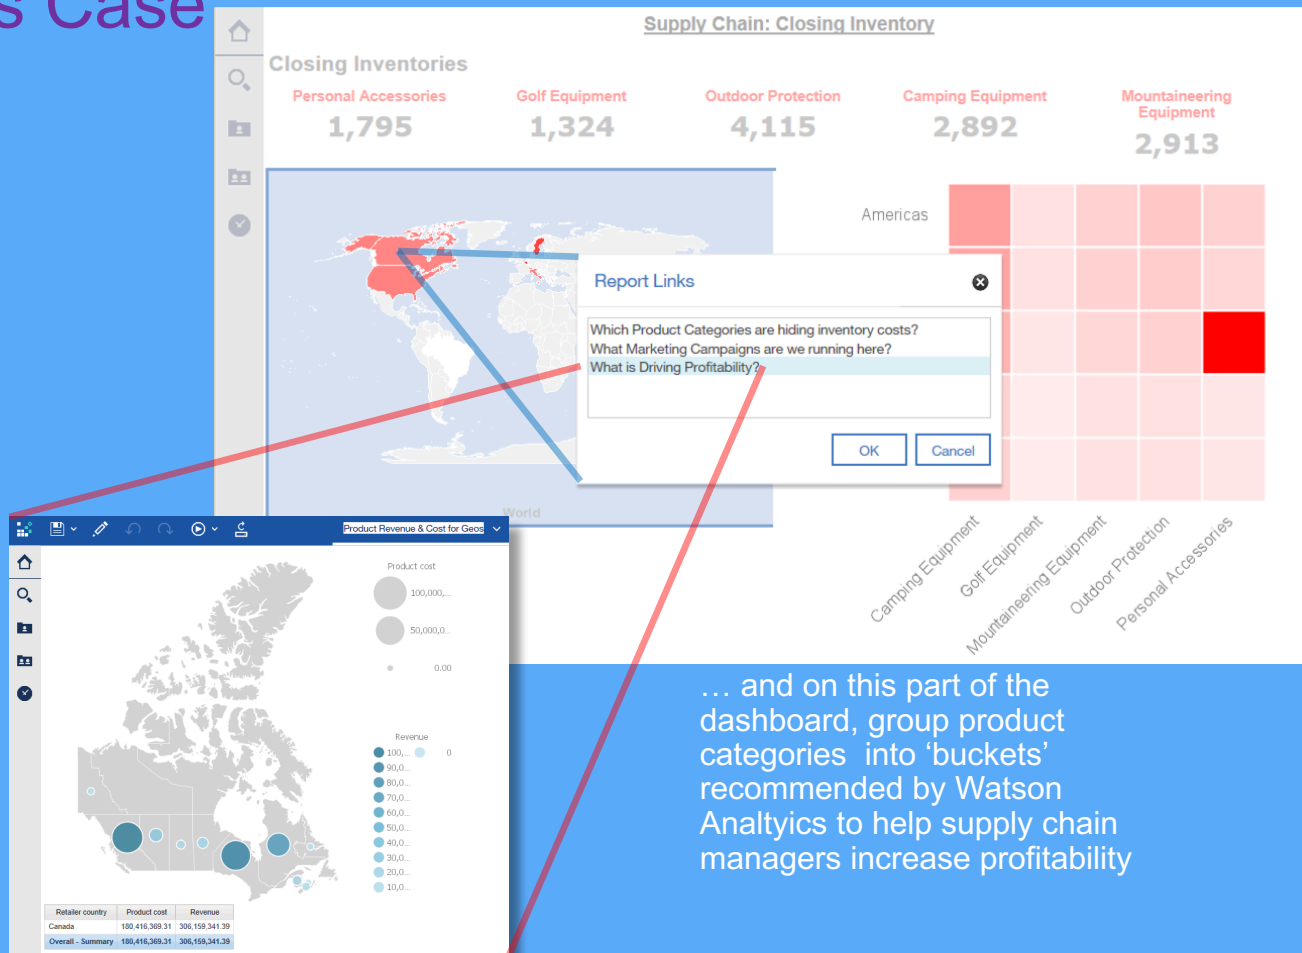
s Case

Supply Chain: Closing Inventory

Closing Inventories

Personal Accessories
1,795

Golf Equipment
1,324

Outdoor Protection
4,115

Camping Equipment
2,892

Mountaineering Equipment
2,913

Americas

Report Links

Which Product Categories are hiding inventory costs?
What Marketing Campaigns are we running here?
What is Driving Profitability?

OK
Cancel

World

Camping Equipment
Golf Equipment
Mountaineering Equipment
Outdoor Protection
Personal Accessories

Product Revenue & Cost for Geos

Product cost
100,000,...
50,000,0...
0.00

Revenue
100,...
0
90,0...
80,0...
70,0...
60,0...
50,0...
40,0...
30,0...
20,0...
10,0...

| Retailer country | Product cost | Revenue |
|---|---|---|
| Canada | 180,416,369.31 | 306,159,341.39 |
| Overall - Summary | 180,416,369.31 | 306,159,341.39 |

… and on this part of the dashboard, group product categories into ‘buckets’ recommended by Watson Analtyics to help supply chain managers increase profitability